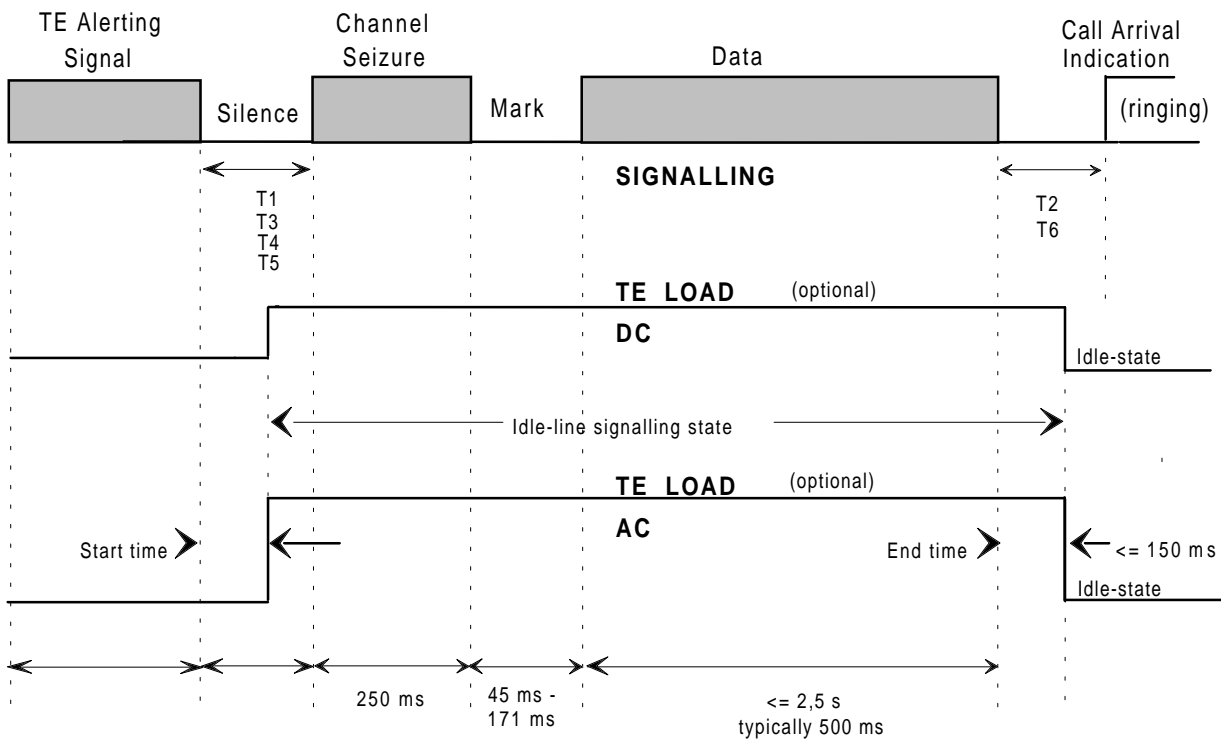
TE Alerting Signal

Silence

Channel Seizure

Mark

Data

Call Arrival Indication

(ringing)

SIGNALLING

T1
T3
T4
T5

T2
T6

TE LOAD (optional)

DC

Idle-state

Idle-line signalling state

TE LOAD (optional)

AC

Start time

End time

<= 150 ms

Idle-state

250 ms

45 ms - 171 ms

<= 2,5 s
typically 500 ms